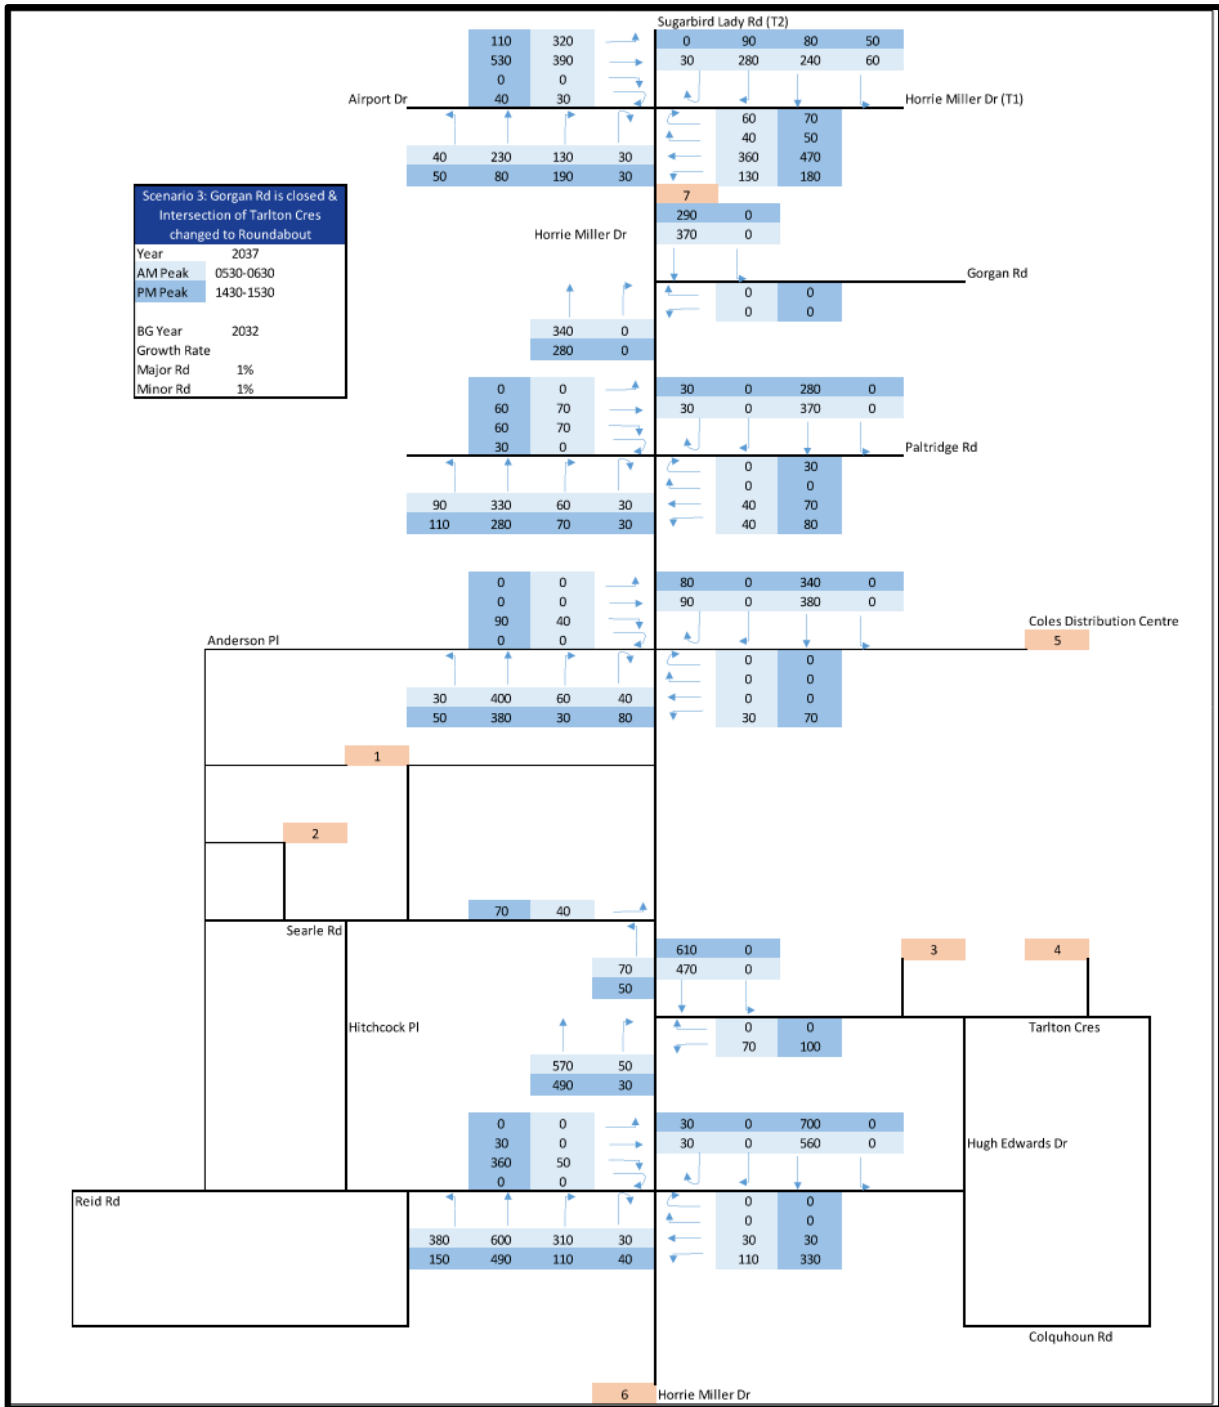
Sugarbird Lady Rd (T2)

| 110 | 320 |
|---|---|
| 530 | 390 |
| 0 | 0 |
| 40 | 30 |

| 0 | 90 | 80 | 50 |
|---|---|---|---|
| 30 | 280 | 240 | 60 |

Airport Dr

Horrie Miller Dr (T1)

| 60 | 70 |
|---|---|
| 40 | 50 |
| 360 | 470 |
| 130 | 180 |

| 40 | 230 | 130 | 30 |
|---|---|---|---|
| 50 | 80 | 190 | 30 |

Scenario 3: Gorgan Rd is closed & Intersection of Tarlton Cres changed to Roundabout

| Year | 2037 |
|---|---|
| AM Peak | 0530-0630 |
| PM Peak | 1430-1530 |

| BG Year | 2032 |
|---|---|
| Growth Rate | |
| Major Rd | 1% |
| Minor Rd | 1% |

7

| 290 | 0 |
|---|---|
| 370 | 0 |

Horrie Miller Dr

Gorgan Rd

| 0 | 0 |
|---|---|
| 0 | 0 |

| 340 | 0 |
|---|---|
| 280 | 0 |

| 0 | 0 |
|---|---|
| 60 | 70 |
| 60 | 70 |
| 30 | 0 |

| 30 | 0 | 280 | 0 |
|---|---|---|---|
| 30 | 0 | 370 | 0 |

Paltridge Rd

| 0 | 30 |
|---|---|
| 0 | 0 |
| 40 | 70 |
| 40 | 80 |

| 90 | 330 | 60 | 30 |
|---|---|---|---|
| 110 | 280 | 70 | 30 |

| 0 | 0 |
|---|---|
| 0 | 0 |
| 90 | 40 |
| 0 | 0 |

| 80 | 0 | 340 | 0 |
|---|---|---|---|
| 90 | 0 | 380 | 0 |

Anderson Pl

Coles Distribution Centre

5

| 0 | 0 |
|---|---|
| 0 | 0 |
| 0 | 0 |
| 30 | 70 |

| 30 | 400 | 60 | 40 |
|---|---|---|---|
| 50 | 380 | 30 | 80 |

1

2

| 70 | 40 |
|---|---|

Searle Rd

| 610 | 0 |
|---|---|
| 470 | 0 |

70
50

3

4

Hitchcock Pl

| 0 | 0 |
|---|---|
| 70 | 100 |

Tarlton Cres

| 570 | 50 |
|---|---|
| 490 | 30 |

| 0 | 0 |
|---|---|
| 30 | 0 |
| 360 | 50 |
| 0 | 0 |

| 30 | 0 | 700 | 0 |
|---|---|---|---|
| 30 | 0 | 560 | 0 |

Hugh Edwards Dr

Reid Rd

| 0 | 0 |
|---|---|
| 0 | 0 |
| 30 | 30 |
| 110 | 330 |

| 380 | 600 | 310 | 30 |
|---|---|---|---|
| 150 | 490 | 110 | 40 |

Colquhoun Rd

6

Horrie Miller Dr